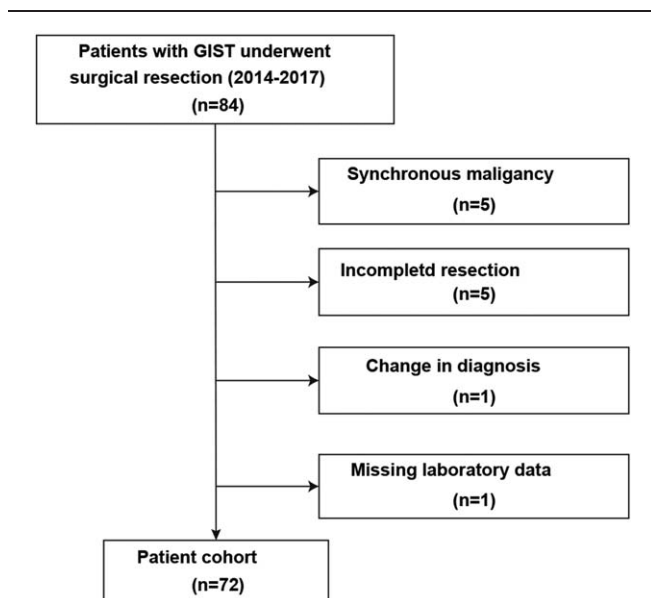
Patients with GIST underwent surgical resection (2014-2017)
(n=84)

Synchronous maligancy
(n=5)

Incompletd resection
(n=5)

Change in diagnosis
(n=1)

Missing laboratory data
(n=1)

Patient cohort
(n=72)